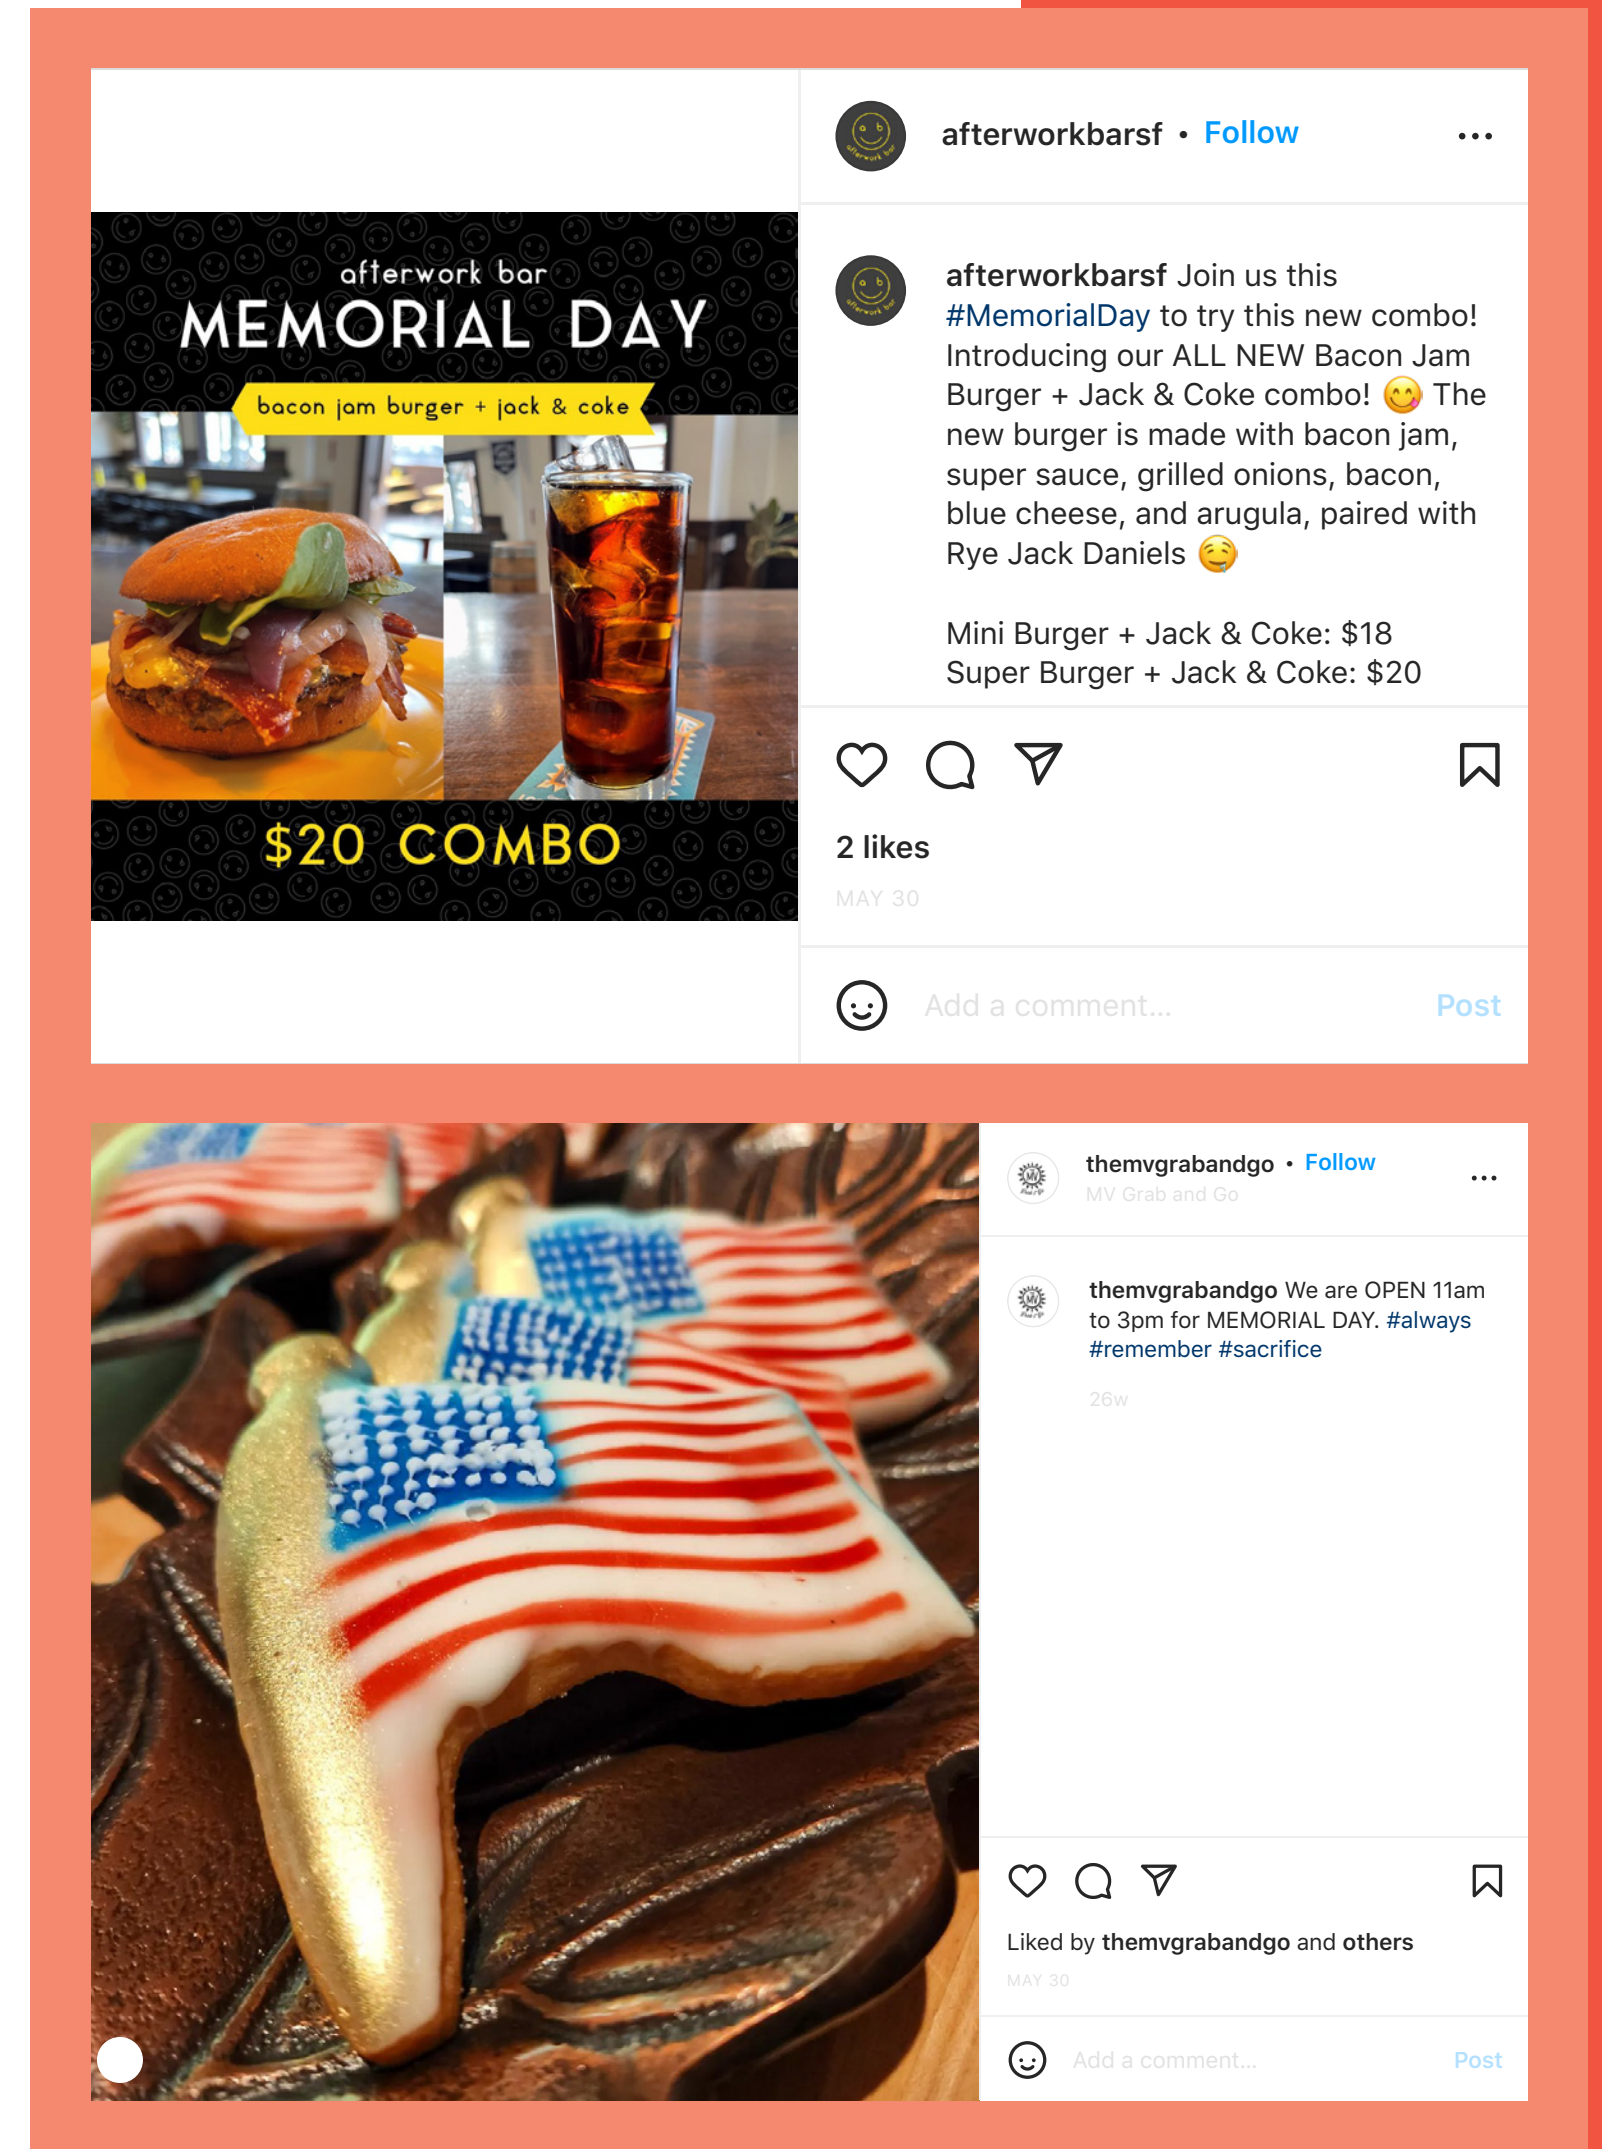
afterwork bar
MEMORIAL DAY
bacon jam burger + jack & coke
$20 COMBO

afterworkbarsf • Follow

afterworkbarsf Join us this #MemorialDay to try this new combo! Introducing our ALL NEW Bacon Jam Burger + Jack & Coke combo! 😋 The new burger is made with bacon jam, super sauce, grilled onions, bacon, blue cheese, and arugula, paired with Rye Jack Daniels 🤤

Mini Burger + Jack & Coke: $18
Super Burger + Jack & Coke: $20

2 likes
MAY 30

Add a comment... Post

themvgrabandgo • Follow
MV Grab and Go

themvgrabandgo We are OPEN 11am to 3pm for MEMORIAL DAY. #always #remember #sacrifice

26w

Liked by themvgrabandgo and others
MAY 30

Add a comment... Post